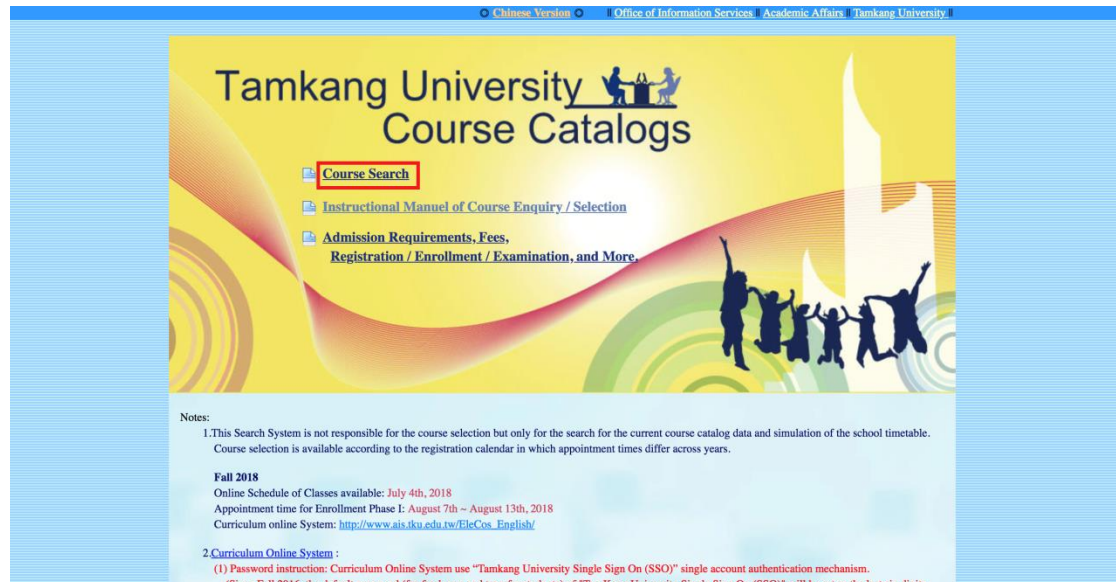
Chinese Version | Office of Information Services | Academic Affairs | Tamkang University

Tamkang University
Course Catalogs

Course Search

Instructional Manuel of Course Enquiry / Selection

Admission Requirements, Fees, Registration / Enrollment / Examination, and More.

Notes:

1.This Search System is not responsible for the course selection but only for the search for the current course catalog data and simulation of the school timetable. Course selection is available according to the registration calendar in which appointment times differ across years.

Fall 2018
Online Schedule of Classes available: July 4th, 2018
Appointment time for Enrollment Phase I: August 7th ~ August 13th, 2018
Curriculum online System: http://www.ais.tku.edu.tw/EleCos_English/

2.Curriculum Online System :
(1) Password instruction: Curriculum Online System use "Tamkang University Single Sign On (SSO)" single account authentication mechanism.
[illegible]